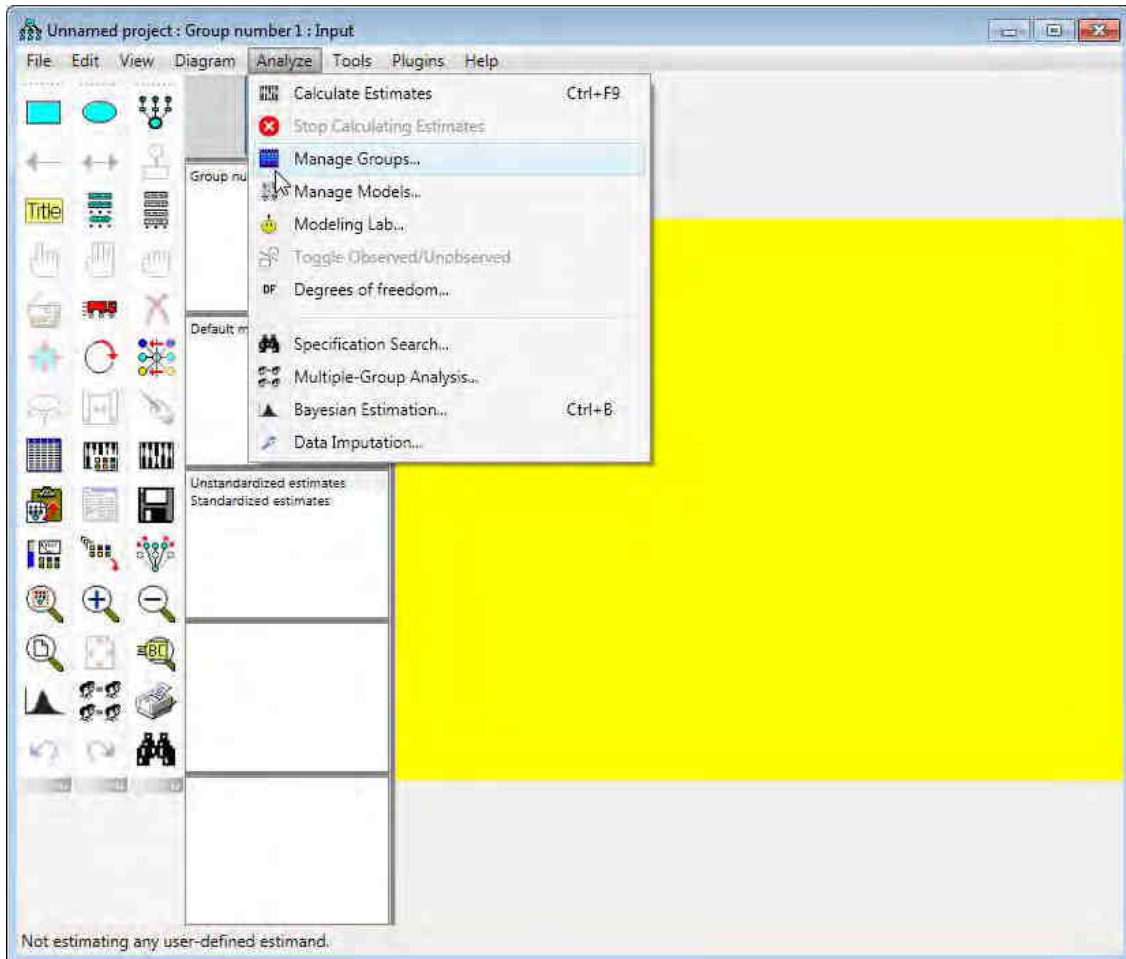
Unnamed project : Group number 1 : Input

File Edit View Diagram Analyze Tools Plugins Help

Calculate Estimates Ctrl+F9
Stop Calculating Estimates
Manage Groups...
Manage Models...
Modeling Lab...
Toggle Observed/Unobserved
Degrees of freedom...
Specification Search...
Multiple-Group Analysis...
Bayesian Estimation... Ctrl+B
Data Imputation...

Title

Group nu

Default m

Unstandardized estimates
Standardized estimates

Not estimating any user-defined estimand.